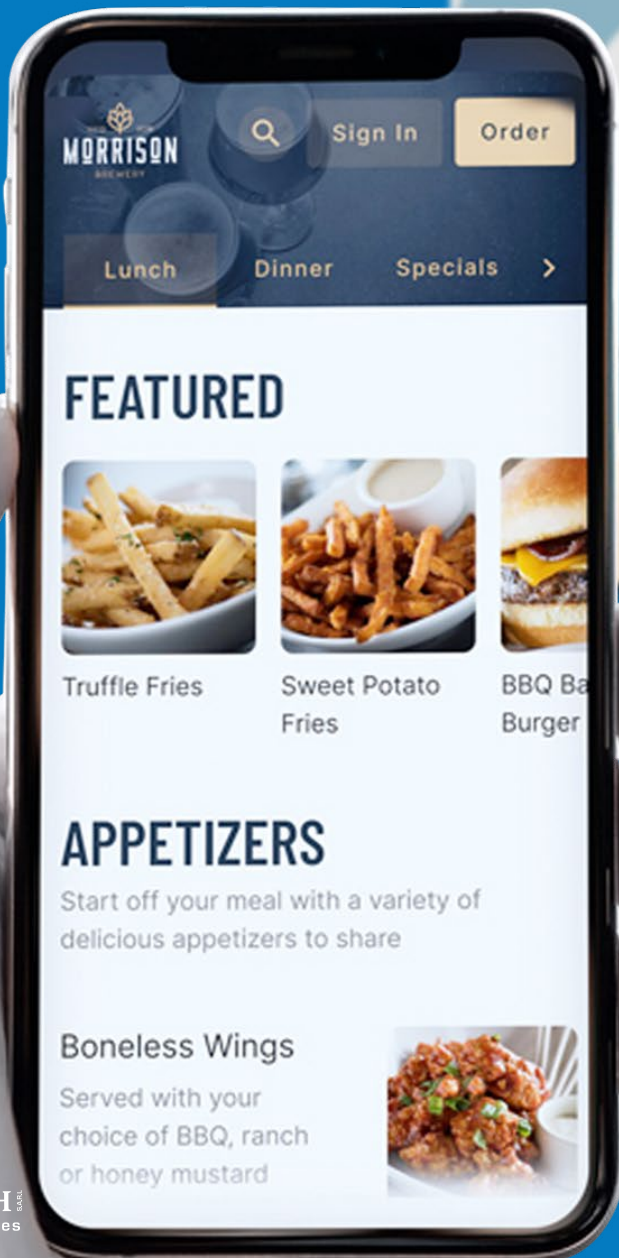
MORRISON
BREWERY

Sign In

Order

Lunch

Dinner

Specials

FEATURED

Truffle Fries

Sweet Potato Fries

BBQ Ba
Burger

APPETIZERS

Start off your meal with a variety of delicious appetizers to share

Boneless Wings

Served with your choice of BBQ, ranch or honey mustard

H
es